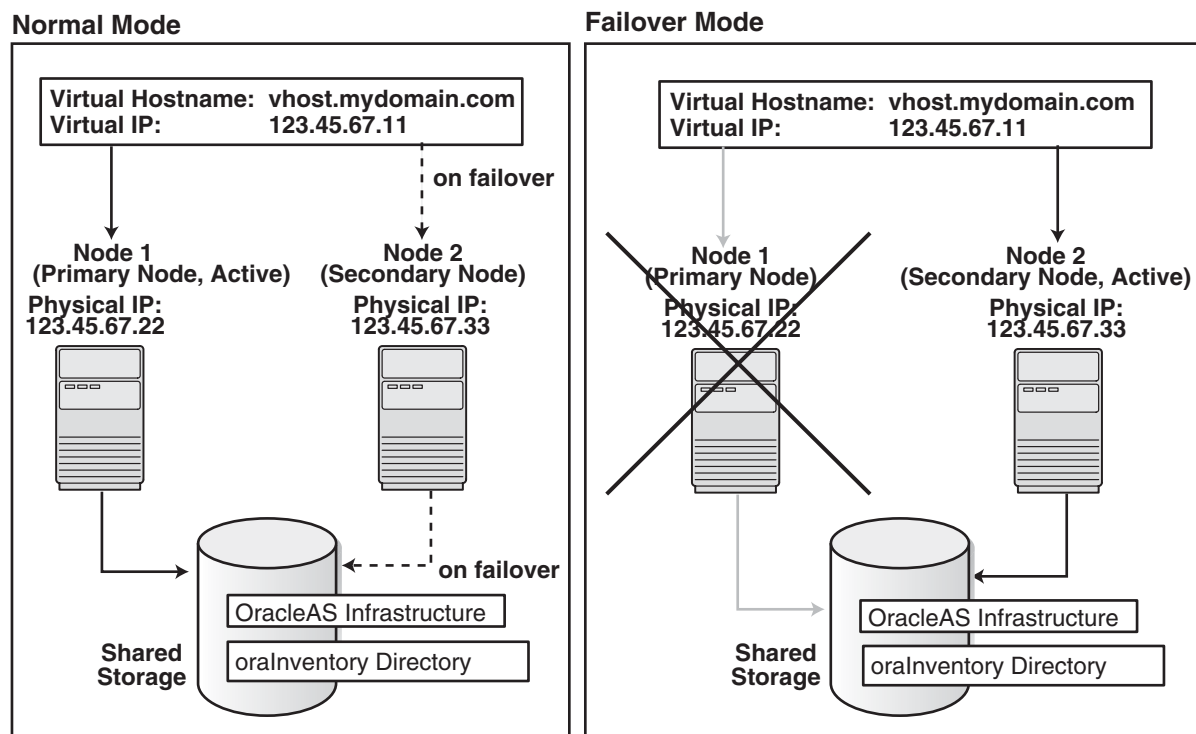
Normal Mode

Virtual Hostname: vhost.mydomain.com
Virtual IP: 123.45.67.11

on failover

Node 1
(Primary Node, Active)
Physical IP:
123.45.67.22

Node 2
(Secondary Node)
Physical IP:
123.45.67.33

on failover

OracleAS Infrastructure

oraInventory Directory

Shared Storage

Failover Mode

Virtual Hostname: vhost.mydomain.com
Virtual IP: 123.45.67.11

Node 1
(Primary Node)
Physical IP:
123.45.67.22

Node 2
(Secondary Node, Active)
Physical IP:
123.45.67.33

OracleAS Infrastructure

oraInventory Directory

Shared Storage